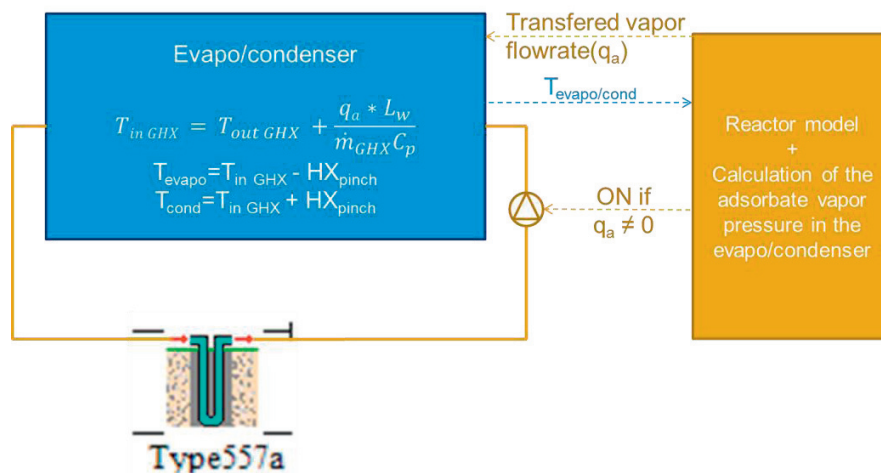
Evapo/condenser

$T_{in\,GHX} = T_{out\,GHX} + \frac{q_a * L_w}{\dot{m}_{GHX} C_p}$

$T_{evapo}$=$T_{in\ GHX}$ - $HX_{pinch}$
$T_{cond}$=$T_{in\ GHX}$ + $HX_{pinch}$

Transfered vapor flowrate($q_a$)

$T_{evapo/cond}$

ON if $q_a \neq 0$

Reactor model
+
Calculation of the adsorbate vapor pressure in the evapo/condenser

Type557a